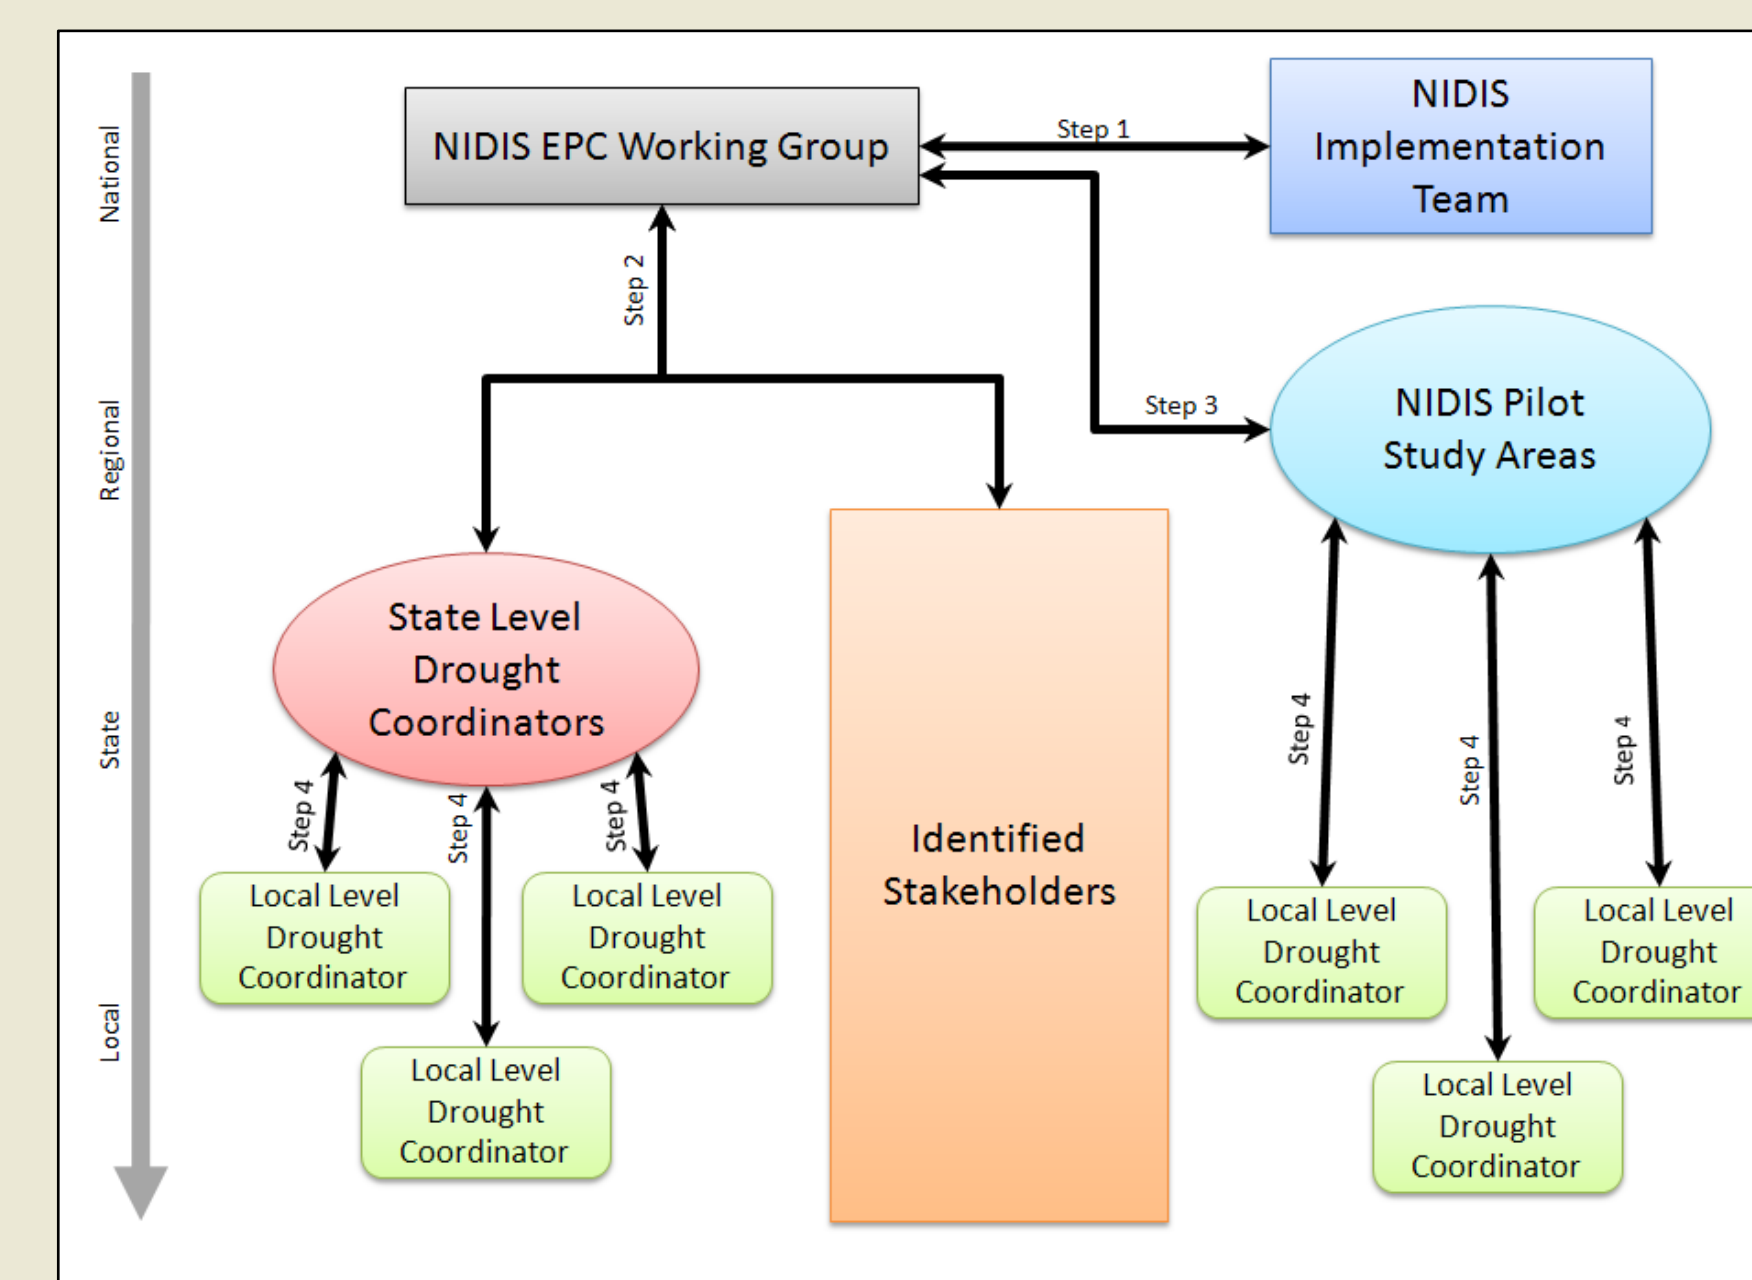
National

Regional

State

Local

NIDIS EPC Working Group

Step 1

NIDIS Implementation Team

Step 2

Step 3

NIDIS Pilot Study Areas

State Level Drought Coordinators

Identified Stakeholders

Step 4

Step 4

Step 4

Local Level Drought Coordinator

Local Level Drought Coordinator

Local Level Drought Coordinator

Step 4

Step 4

Step 4

Local Level Drought Coordinator

Local Level Drought Coordinator

Local Level Drought Coordinator